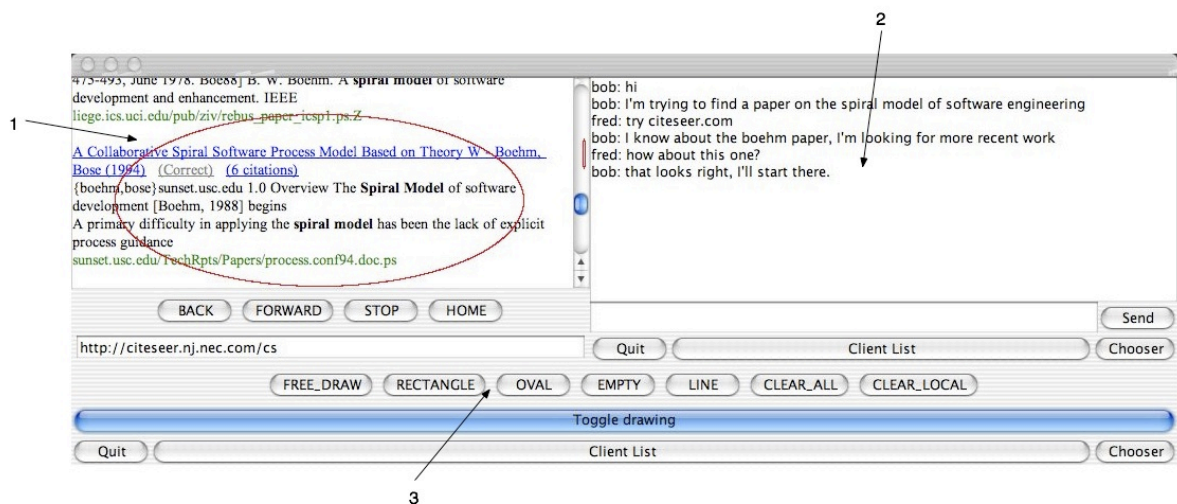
1

2

475-493, June 1978. Boe88] B. W. Boehm. A **spiral model** of software development and enhancement. IEEE
liege.ics.uci.edu/pub/ziv/rebus_paper_icsp1.ps.Z

A Collaborative Spiral Software Process Model Based on Theory W - Boehm, Bose (1994) (Correct) (6 citations)
{boehm,bose}sunset.usc.edu 1.0 Overview The **Spiral Model** of software development [Boehm, 1988] begins
A primary difficulty in applying the **spiral model** has been the lack of explicit process guidance
sunset.usc.edu/TechRpts/Papers/process.conf94.doc.ps

bob: hi
bob: I'm trying to find a paper on the spiral model of software engineering
fred: try citeseer.com
bob: I know about the boehm paper, I'm looking for more recent work
fred: how about this one?
bob: that looks right, I'll start there.

BACK FORWARD STOP HOME

Send

http://citeseer.nj.nec.com/cs

Quit Client List Chooser

FREE_DRAW RECTANGLE OVAL EMPTY LINE CLEAR_ALL CLEAR_LOCAL

Toggle drawing

Quit Client List Chooser

3